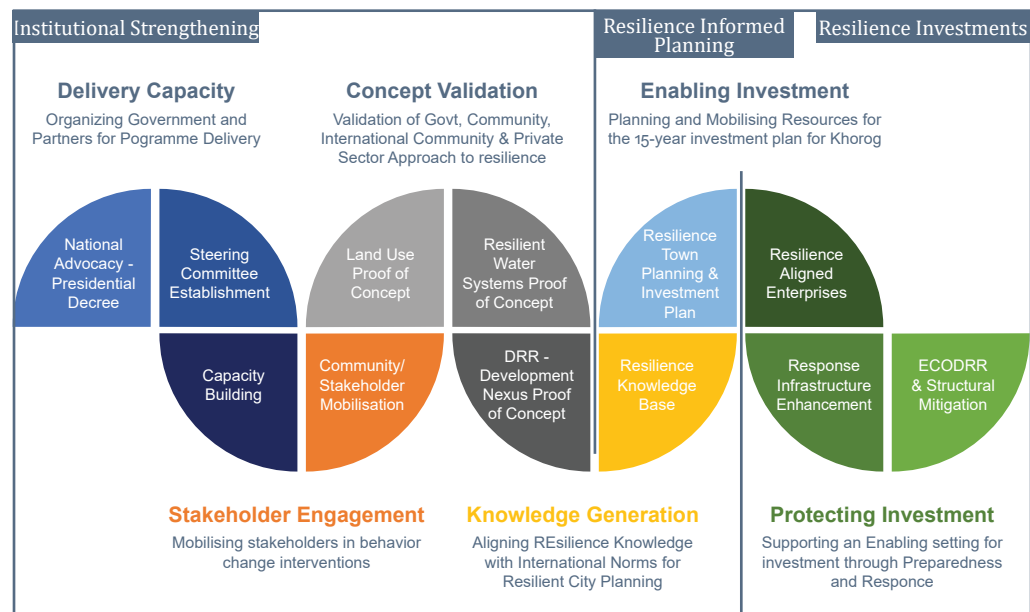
Institutional Strengthening

Resilience Informed Planning

Resilience Investments

Delivery Capacity

Organizing Government and Partners for Pogramme Delivery

Concept Validation

Validation of Govt, Community, International Community & Private Sector Approach to resilience

Enabling Investment

Planning and Mobilising Resources for the 15-year investment plan for Khorog

National Advocacy - Presidential Decree

Steering Committee Establishment

Land Use Proof of Concept

Resilient Water Systems Proof of Concept

Resilience Town Planning & Investment Plan

Resilience Aligned Enterprises

Capacity Building

Community/ Stakeholder Mobilisation

DRR - Development Nexus Proof of Concept

Resilience Knowledge Base

Response Infrastructure Enhancement

ECODRR & Structural Mitigation

Stakeholder Engagement

Mobilising stakeholders in behavior change interventions

Knowledge Generation

Aligning REsilience Knowledge with International Norms for Resilient City Planning

Protecting Investment

Supporting an Enabling setting for investment through Preparedness and Responce